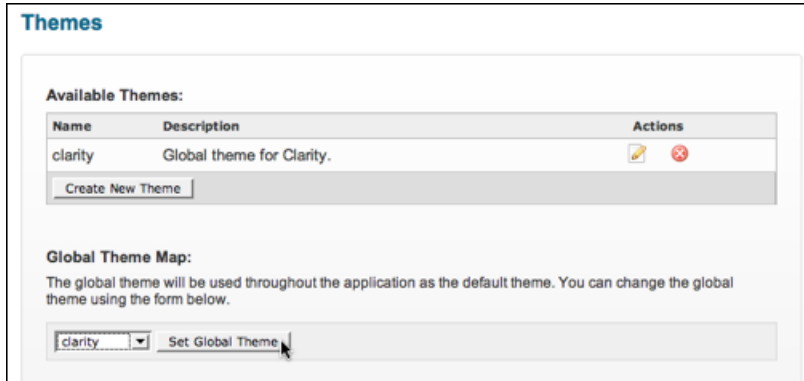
Themes

Available Themes:

| Name | Description | Actions |
|---|---|---|
| clarity | Global theme for Clarity. | |

Create New Theme

Global Theme Map:

The global theme will be used throughout the application as the default theme. You can change the global theme using the form below.

clarity

Set Global Theme